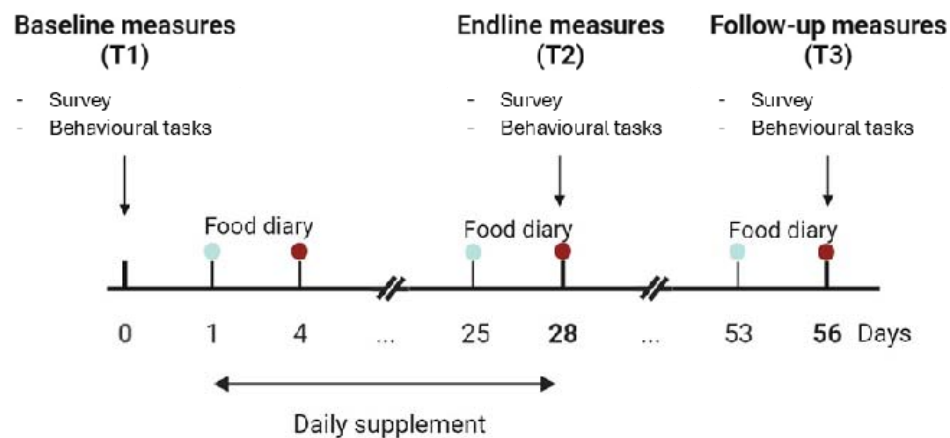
Baseline measures (T1)
- Survey
- Behavioural tasks

Endline measures (T2)
- Survey
- Behavioural tasks

Follow-up measures (T3)
- Survey
- Behavioural tasks

Food diary

Food diary

Food diary

0 1 4 ... 25 **28** ... 53 **56** Days

Daily supplement